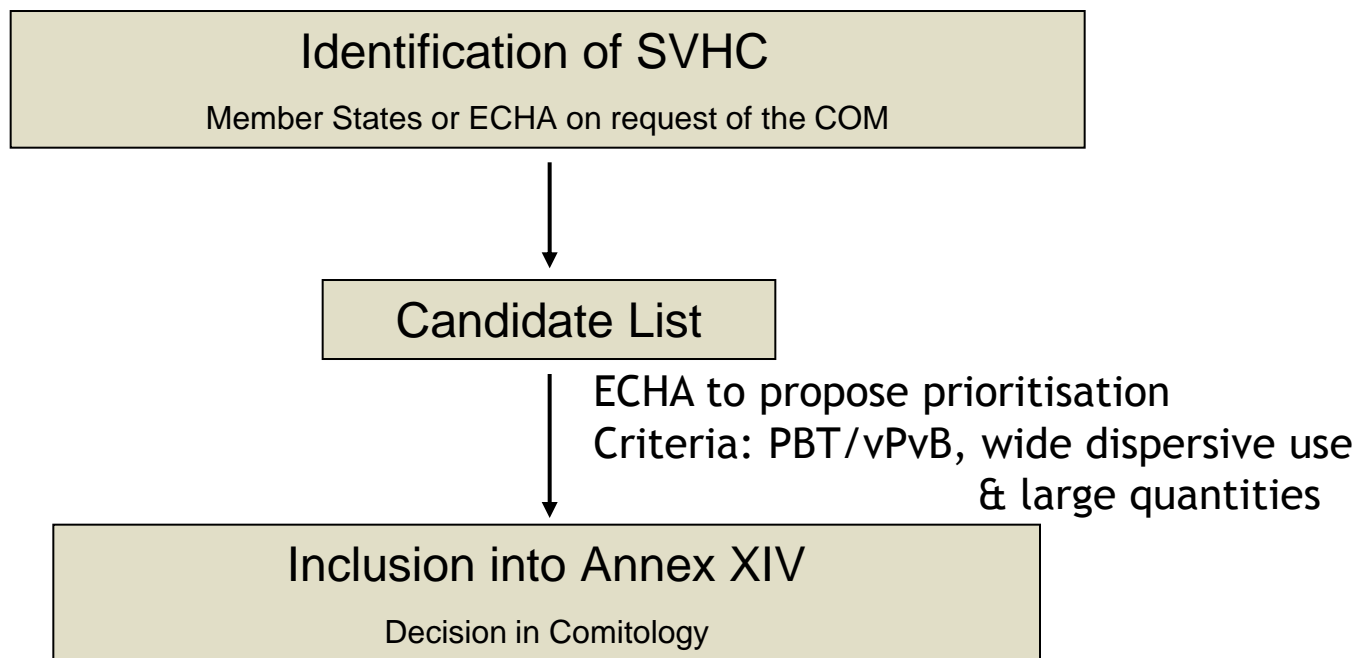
Identification of SVHC

Member States or ECHA on request of the COM

Candidate List

ECHA to propose prioritisation
Criteria: PBT/vPvB, wide dispersive use & large quantities

Inclusion into Annex XIV

Decision in Comitology